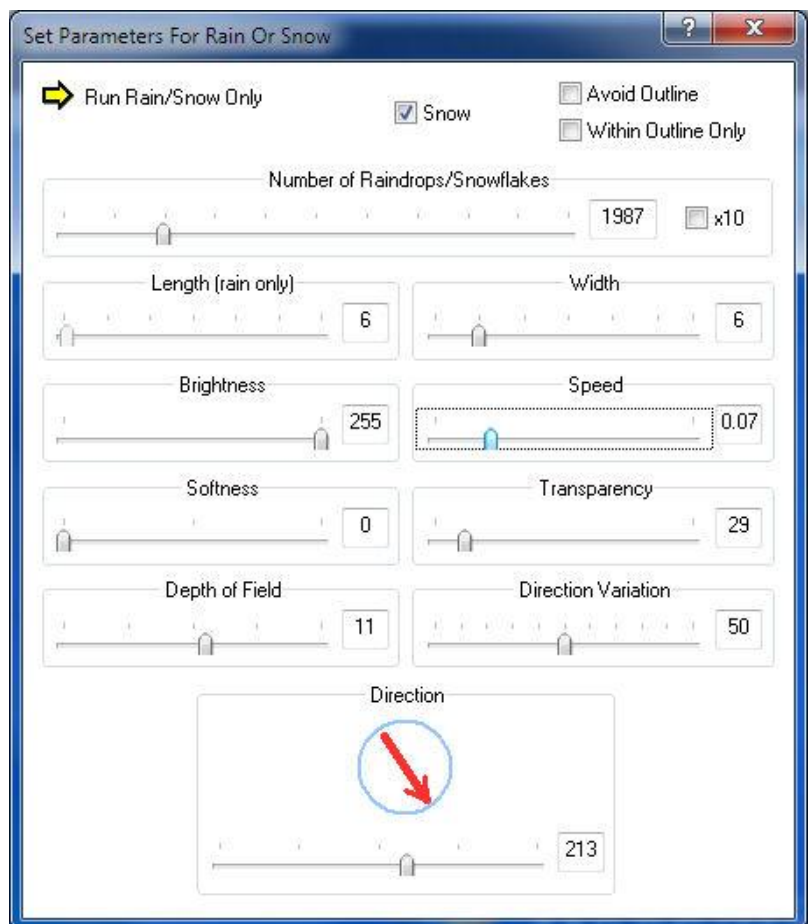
Set Parameters For Rain Or Snow

?

X

Run Rain/Snow Only

Snow

Avoid Outline

Within Outline Only

Number of Raindrops/Snowflakes

1987

x10

Length (rain only)

6

Width

6

Brightness

255

Speed

0.07

Softness

0

Transparency

29

Depth of Field

11

Direction Variation

50

Direction

213